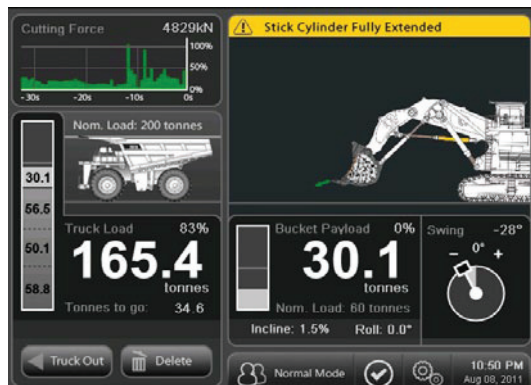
Cutting Force 4829kN

100%
50%
0%
-30s -20s -10s 0s

Stick Cylinder Fully Extended

Nom. Load: 200 tonnes

30.1
56.5
50.1
58.8

Truck Load 83%
165.4
tonnes
Tonnes to go: 34.6

Bucket Payload 0%
30.1
tonnes
Nom. Load: 60 tonnes
Incline: 1.5% Roll: 0.0°

Swing -28°
0°
-
+

Truck Out
Delete
Normal Mode
10:50 PM
Aug 08, 2011